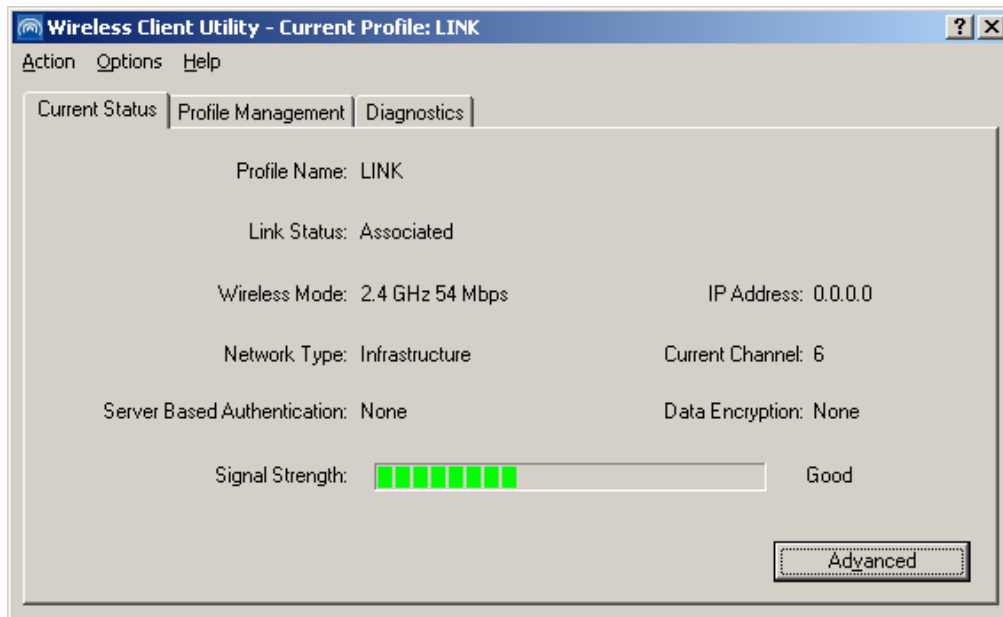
Wireless Client Utility - Current Profile: LINK

? X

Action Options Help

Current Status | Profile Management | Diagnostics

Profile Name: LINK

Link Status: Associated

Wireless Mode: 2.4 GHz 54 Mbps

IP Address: 0.0.0.0

Network Type: Infrastructure

Current Channel: 6

Server Based Authentication: None

Data Encryption: None

Signal Strength:

Good

Advanced